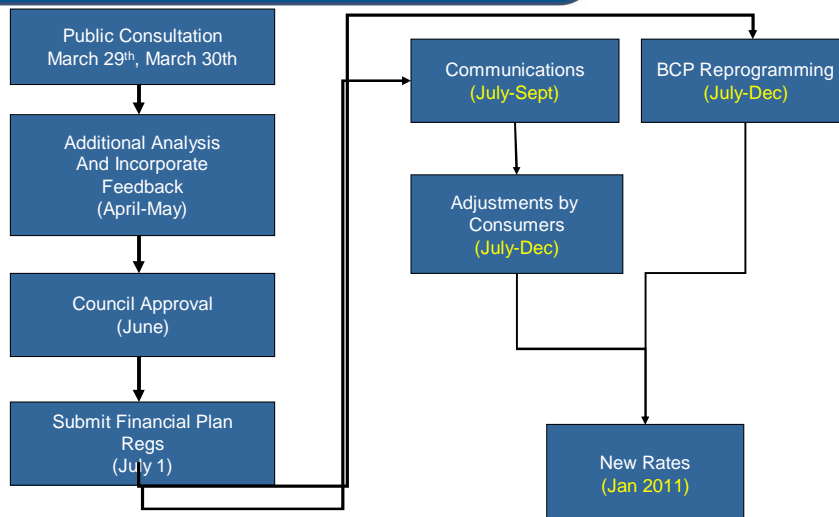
Public Consultation
March 29$^{th}$, March 30th

Additional Analysis
And Incorporate
Feedback
(April-May)

Council Approval
(June)

Submit Financial Plan
Regs
(July 1)

Communications
(July-Sept)

BCP Reprogramming
(July-Dec)

Adjustments by
Consumers
(July-Dec)

New Rates
(Jan 2011)